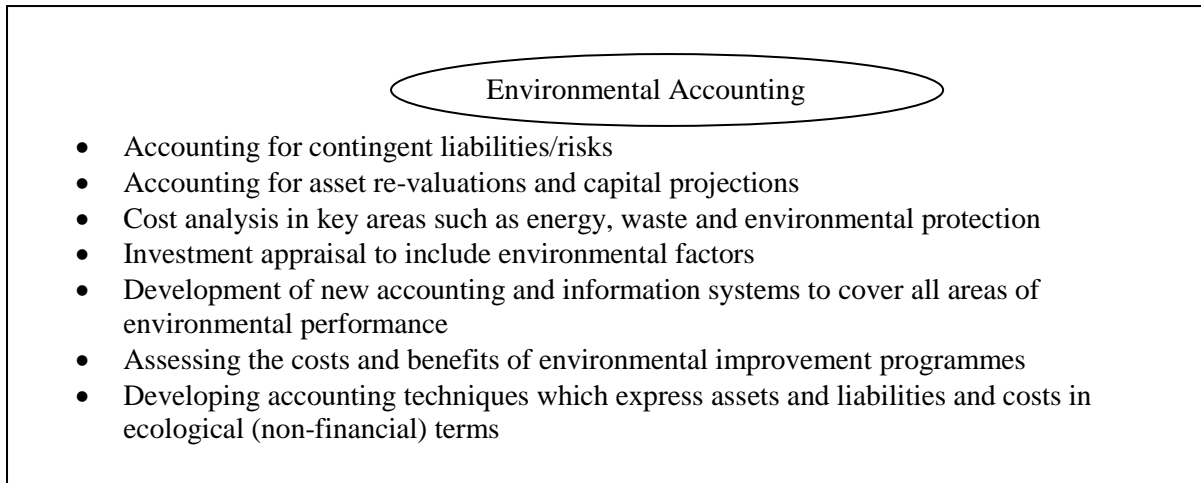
Environmental Accounting

- Accounting for contingent liabilities/risks
- Accounting for asset re-valuations and capital projections
- Cost analysis in key areas such as energy, waste and environmental protection
- Investment appraisal to include environmental factors
- Development of new accounting and information systems to cover all areas of environmental performance
- Assessing the costs and benefits of environmental improvement programmes
- Developing accounting techniques which express assets and liabilities and costs in ecological (non-financial) terms